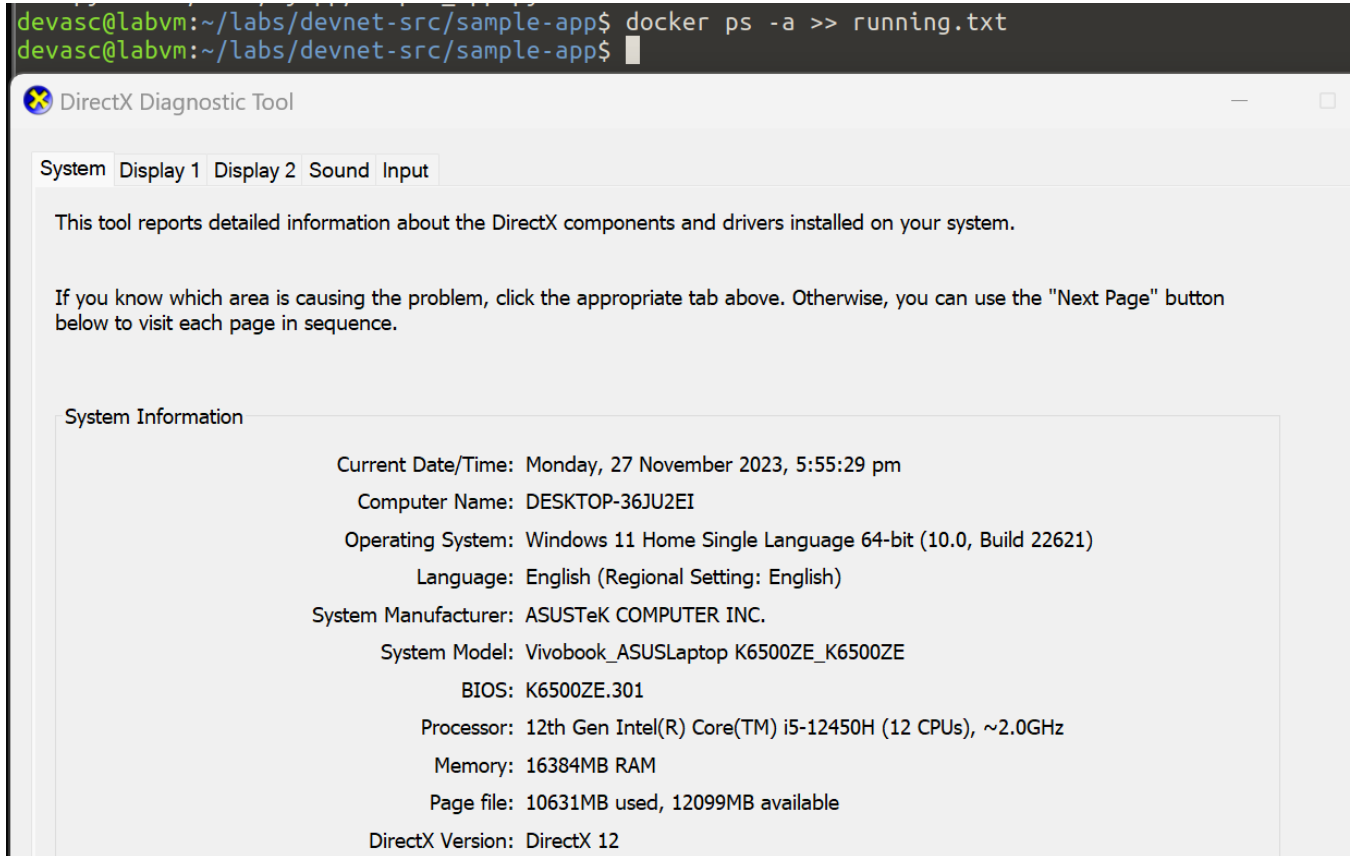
devasc@labvm:~/labs/devnet-src/sample-app$ docker ps -a >> running.txt
devasc@labvm:~/labs/devnet-src/sample-app$

DirectX Diagnostic Tool

System Display 1 Display 2 Sound Input

This tool reports detailed information about the DirectX components and drivers installed on your system.

If you know which area is causing the problem, click the appropriate tab above. Otherwise, you can use the "Next Page" button below to visit each page in sequence.

System Information

Current Date/Time: Monday, 27 November 2023, 5:55:29 pm
Computer Name: DESKTOP-36JU2EI
Operating System: Windows 11 Home Single Language 64-bit (10.0, Build 22621)
Language: English (Regional Setting: English)
System Manufacturer: ASUSTeK COMPUTER INC.
System Model: Vivobook_ASUSLaptop K6500ZE_K6500ZE
BIOS: K6500ZE.301
Processor: 12th Gen Intel(R) Core(TM) i5-12450H (12 CPUs), ~2.0GHz
Memory: 16384MB RAM
Page file: 10631MB used, 12099MB available
DirectX Version: DirectX 12